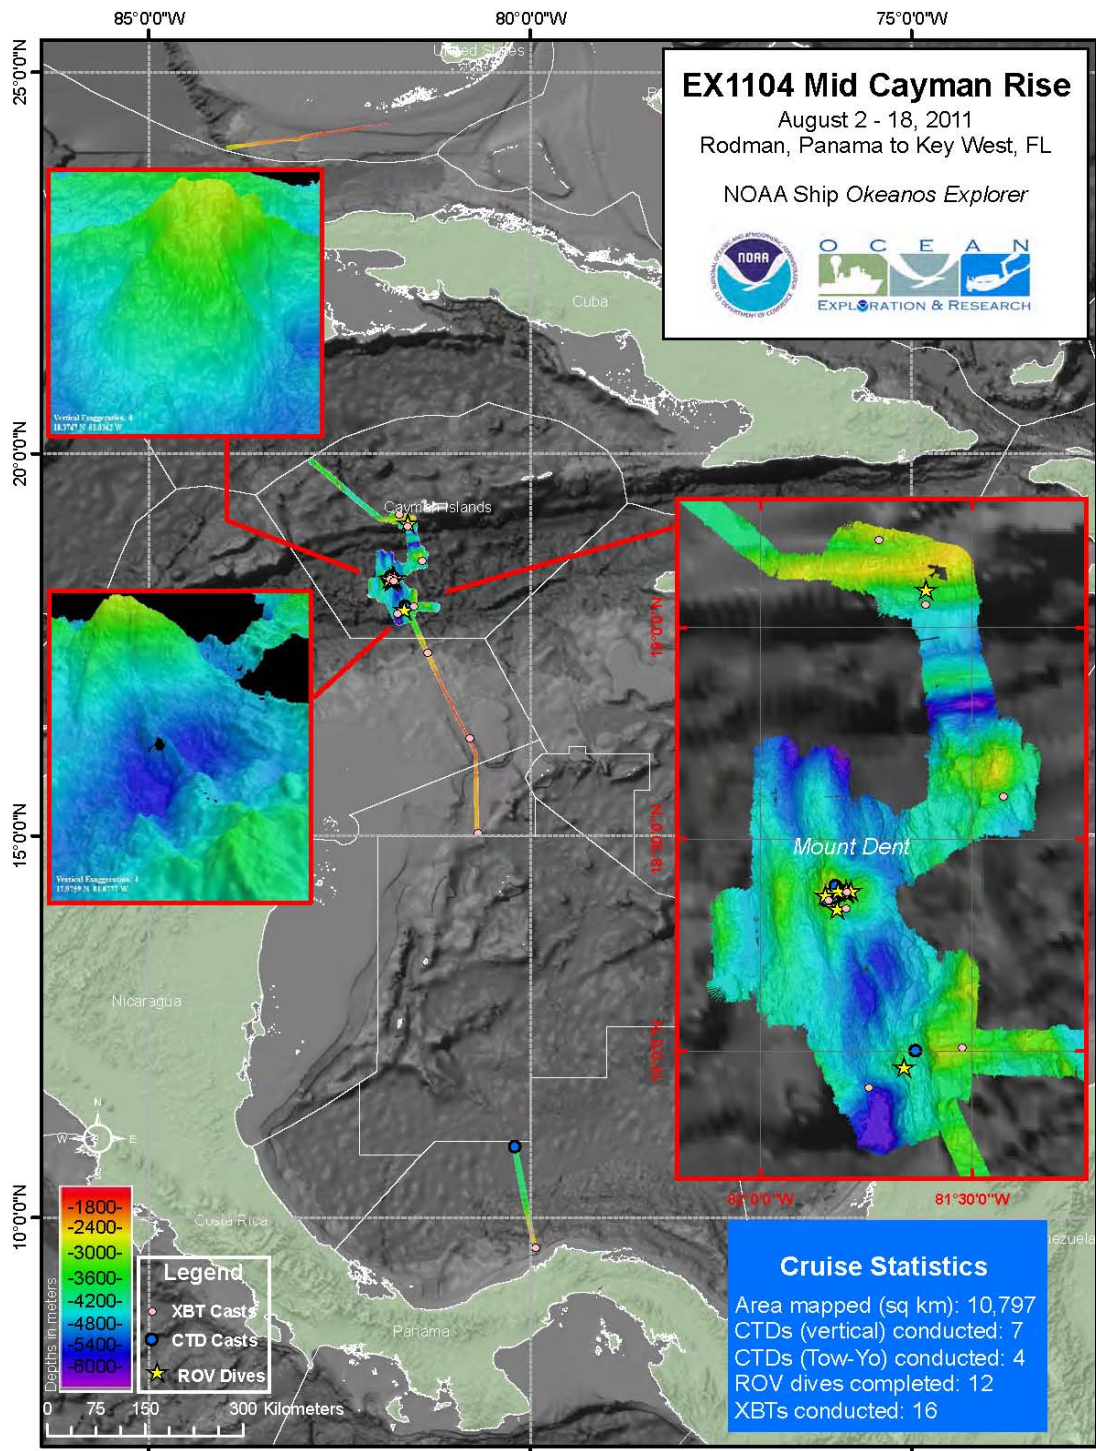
85°0'0"W
80°0'0"W
75°0'0"W
25°0'0"N
20°0'0"N
15°0'0"N
10°0'0"N

United States

EX1104 Mid Cayman Rise
August 2 - 18, 2011
Rodman, Panama to Key West, FL

NOAA Ship *Okeanos Explorer*

NOAA
OCEAN
EXPLORATION & RESEARCH

Cuba
Cayman Islands
Nicaragua
Costa Rica
Panama
Venezuela

Vertical Exaggeration: 4
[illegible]

Vertical Exaggeration: 4
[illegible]

19°0'0"N
18°30'0"N
18°0'0"N
Mount Dent
82°0'0"W
81°30'0"W

N
W
E

-1800-
-2400-
-3000-
-3600-
-4200-
-4800-
-5400-
-6000-
Depths in meters

Legend
XBT Casts
CTD Casts
ROV Dives

0 75 150 300 Kilometers

Cruise Statistics
Area mapped (sq km): 10,797
CTDs (vertical) conducted: 7
CTDs (Tow-Yo) conducted: 4
ROV dives completed: 12
XBTs conducted: 16